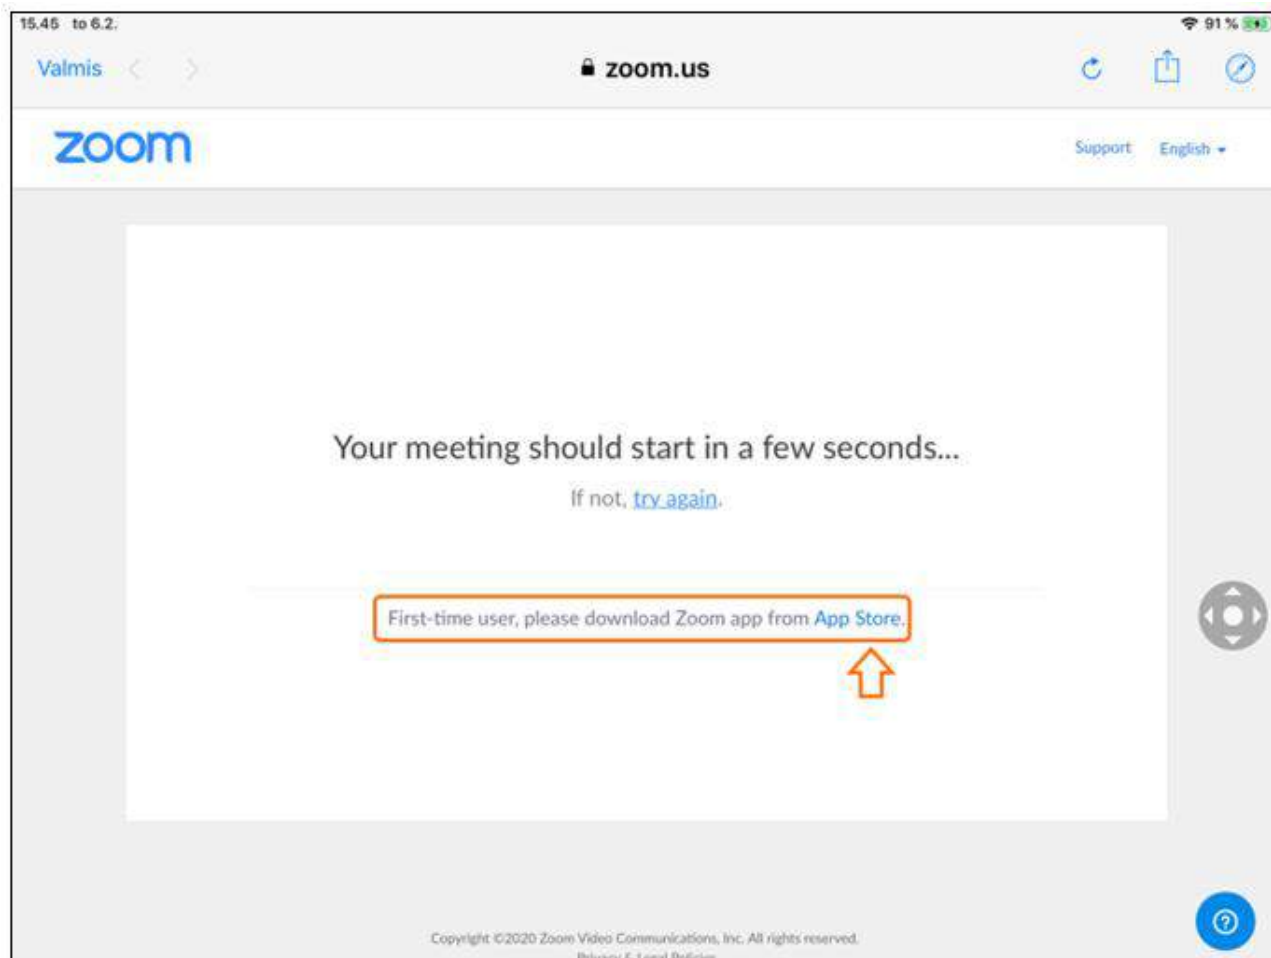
15.45 to 6.2.

91 %

Valmis

zoom.us

zoom

Support English

Your meeting should start in a few seconds...

If not, try again.

First-time user, please download Zoom app from App Store.

Copyright ©2020 Zoom Video Communications, Inc. All rights reserved.

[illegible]